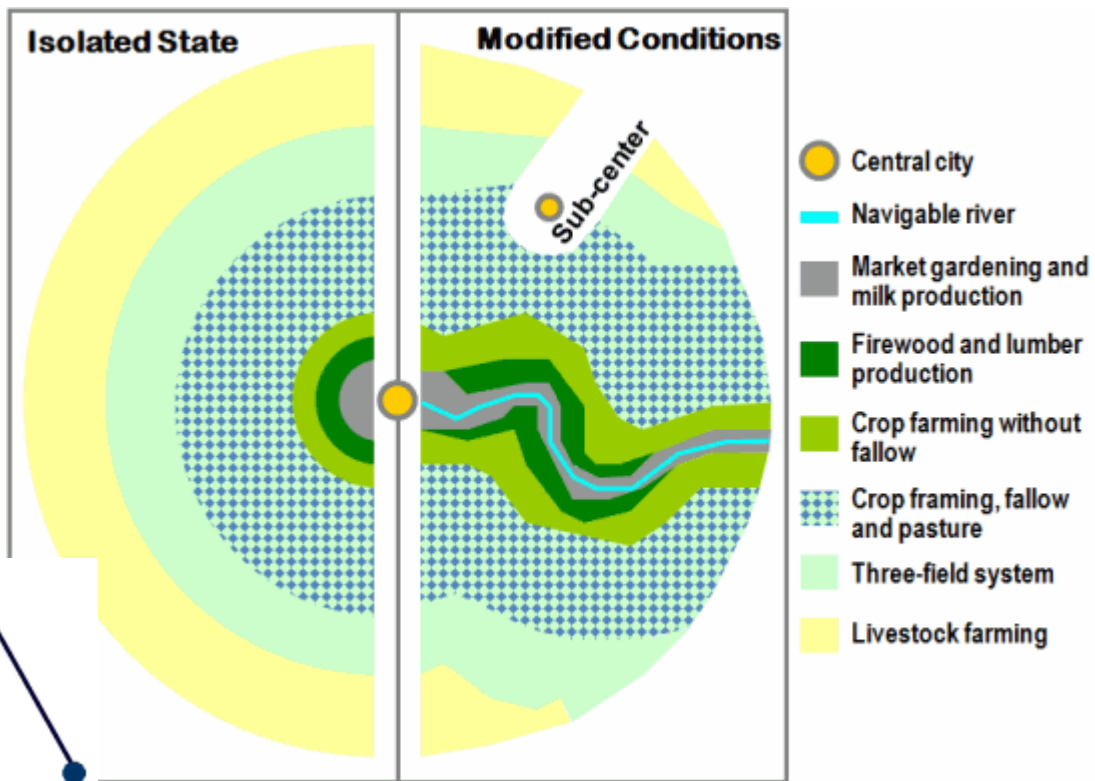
Isolated State

Modified Conditions

Sub-center

Central city

Navigable river

Market gardening and milk production

Firewood and lumber production

Crop farming without fallow

Crop framing, fallow and pasture

Three-field system

Livestock farming